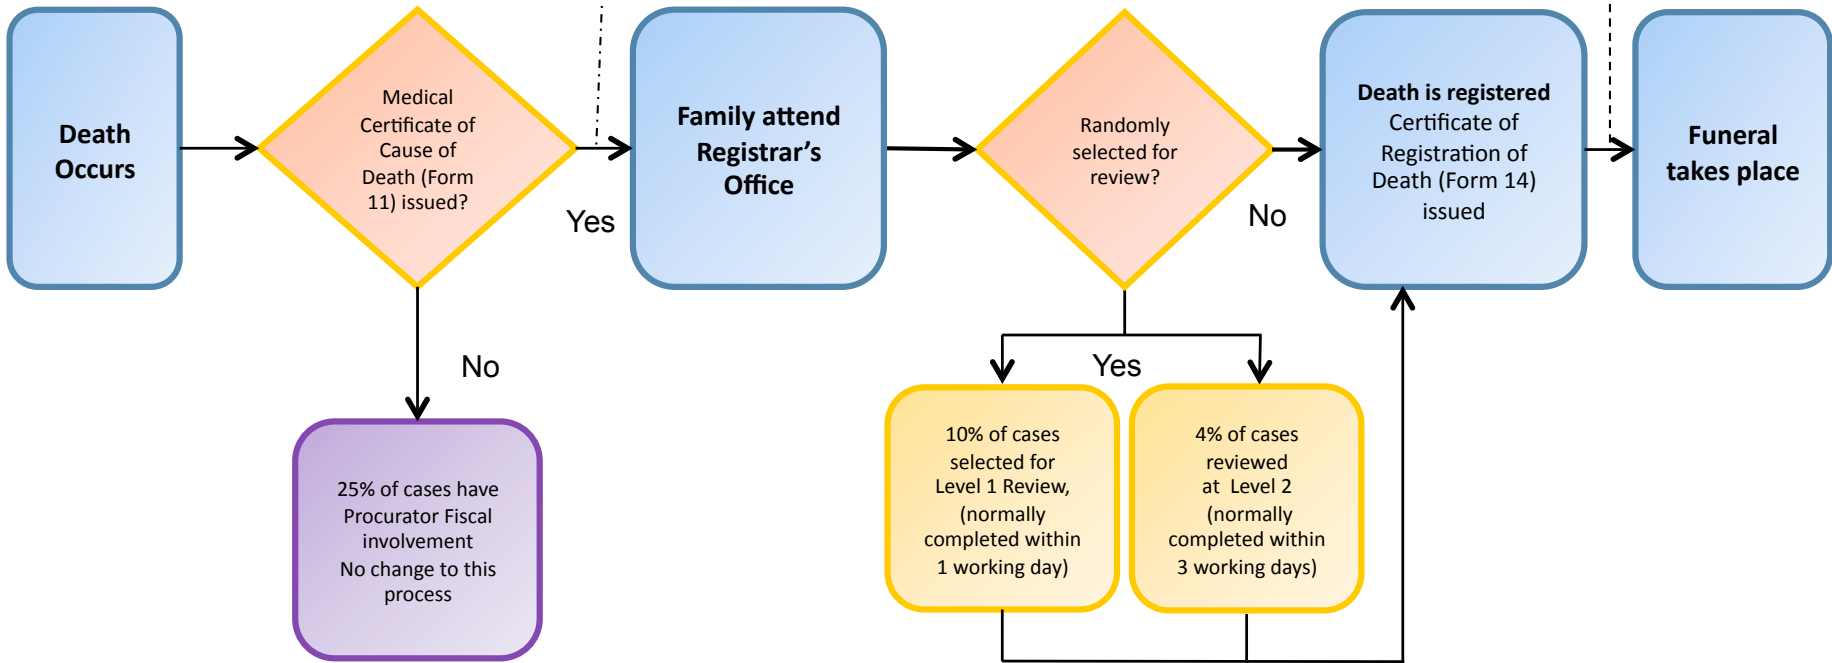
Death Occurs

Medical Certificate of Cause of Death (Form 11) issued?

Yes

Family attend Registrar's Office

Randomly selected for review?

No

Death is registered Certificate of Registration of Death (Form 14) issued

Funeral takes place

No

25% of cases have Procurator Fiscal involvement
No change to this process

Yes

10% of cases selected for Level 1 Review, (normally completed within 1 working day)

4% of cases reviewed at Level 2 (normally completed within 3 working days)